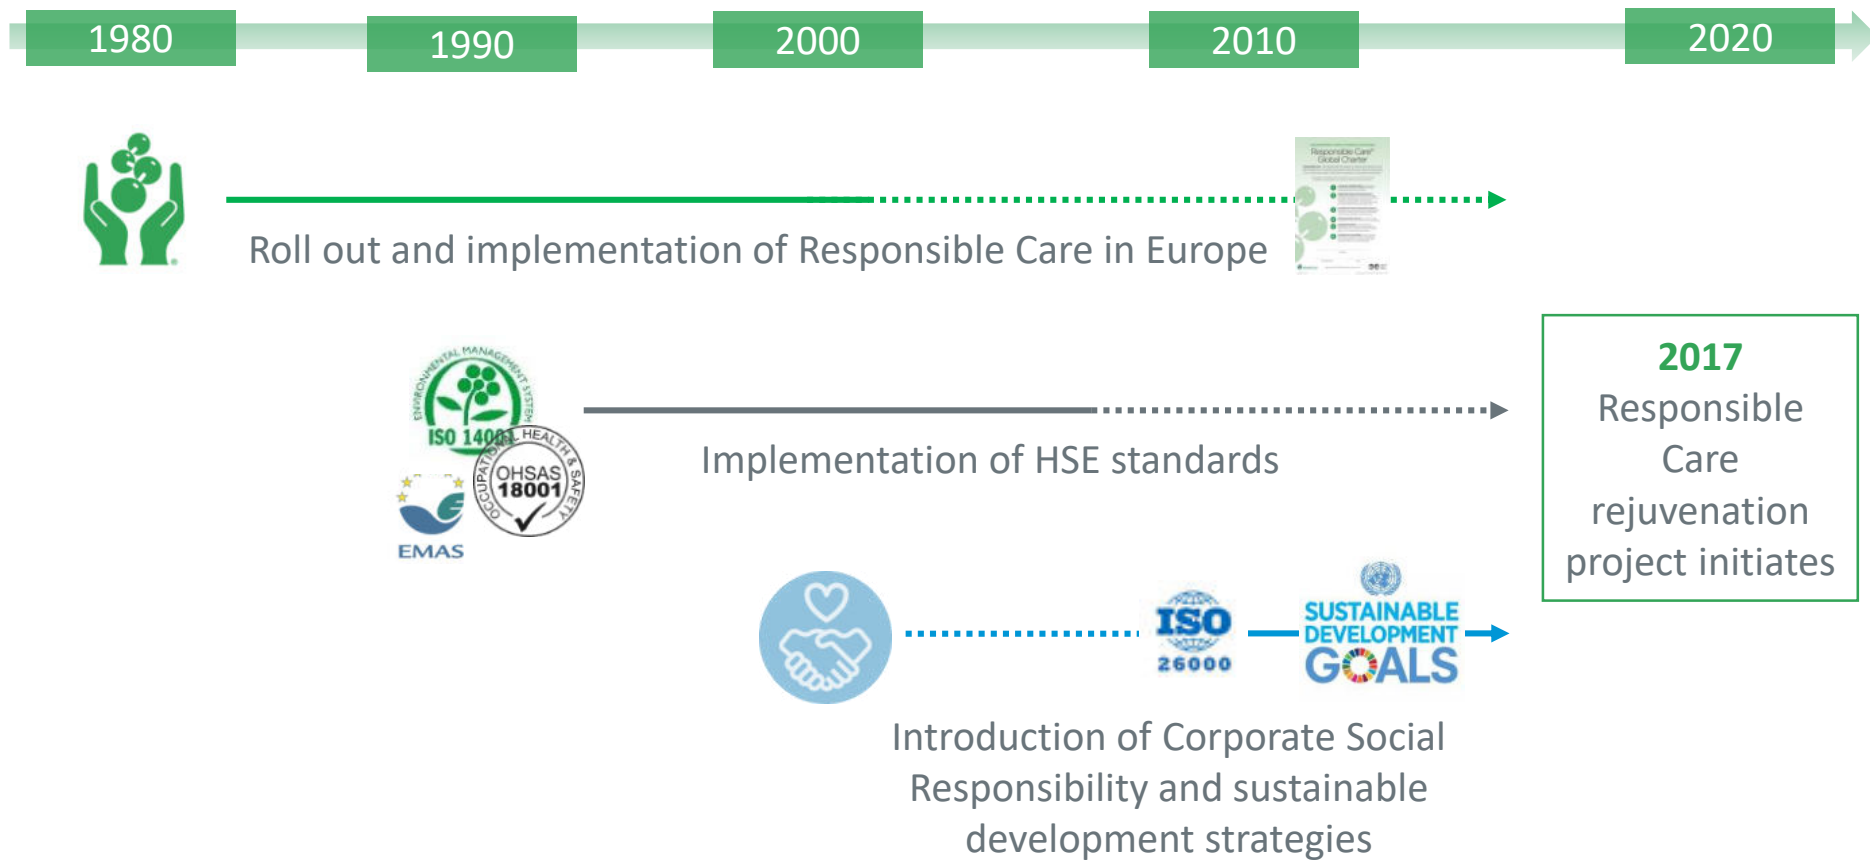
1980

1990

2000

2010

2020

Responsible Care Global Charter

Roll out and implementation of Responsible Care in Europe

ENVIRONMENTAL MANAGEMENT SYSTEM

ISO 14001

OCCUPATIONAL HEALTH & SAFETY

OHSAS 18001

EMAS

Implementation of HSE standards

**2017**
Responsible Care rejuvenation project initiates

ISO 26000

SUSTAINABLE DEVELOPMENT GOALS

Introduction of Corporate Social Responsibility and sustainable development strategies